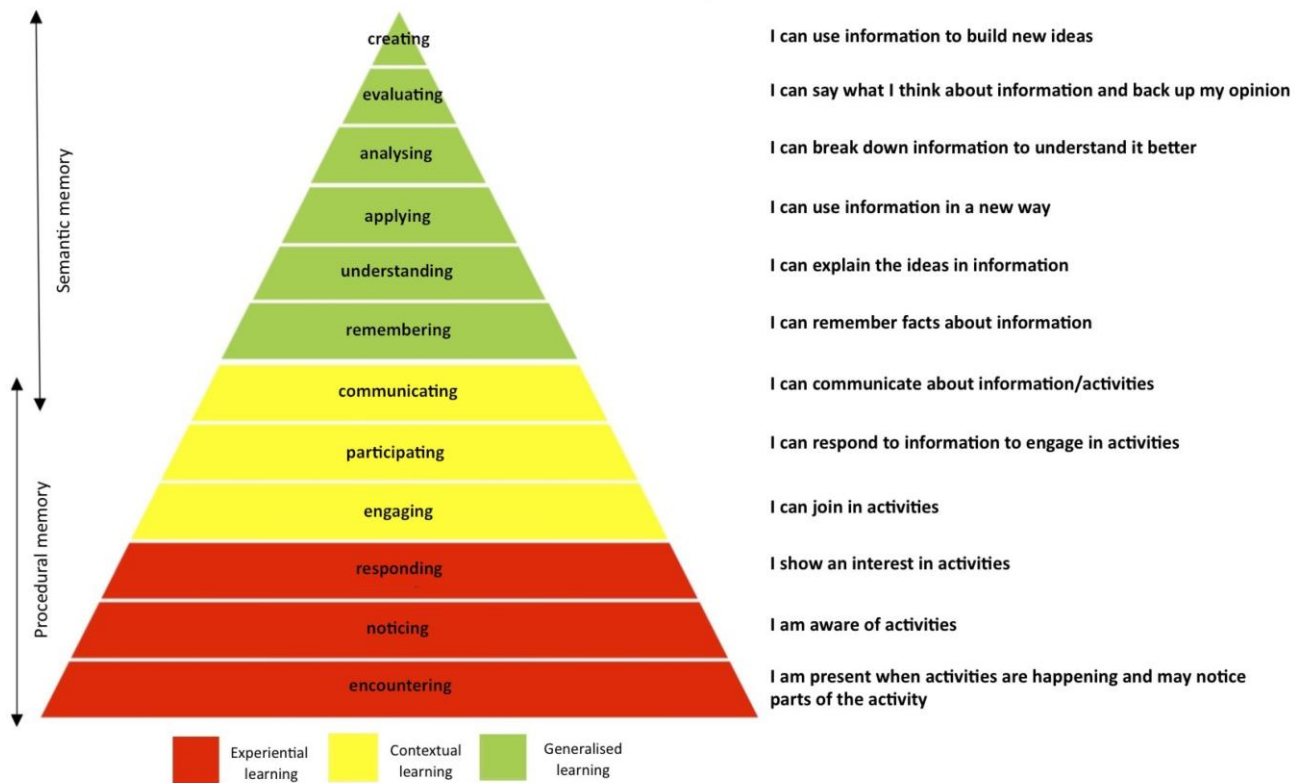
Semantic memory

Procedural memory

creating

evaluating

analysing

applying

understanding

remembering

communicating

participating

engaging

responding

noticing

encountering

I can use information to build new ideas

I can say what I think about information and back up my opinion

I can break down information to understand it better

I can use information in a new way

I can explain the ideas in information

I can remember facts about information

I can communicate about information/activities

I can respond to information to engage in activities

I can join in activities

I show an interest in activities

I am aware of activities

I am present when activities are happening and may notice parts of the activity

Experiential learning

Contextual learning

Generalised learning